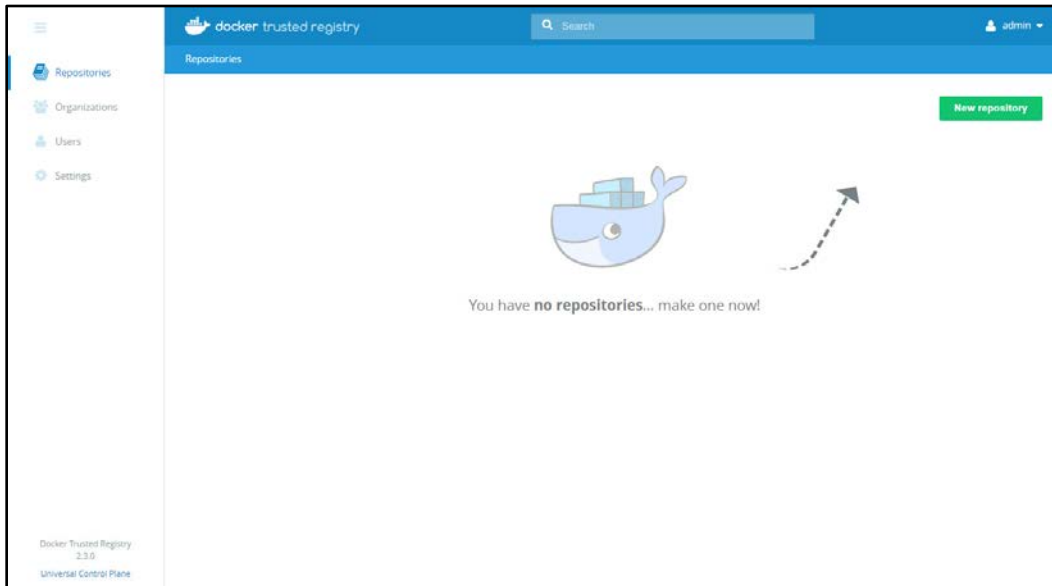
docker trusted registry

Search

admin

Repositories

Organizations

Users

Settings

Repositories

New repository

You have **no repositories**... make one now!

Docker Trusted Registry
2.3.0
Universal Control Plane